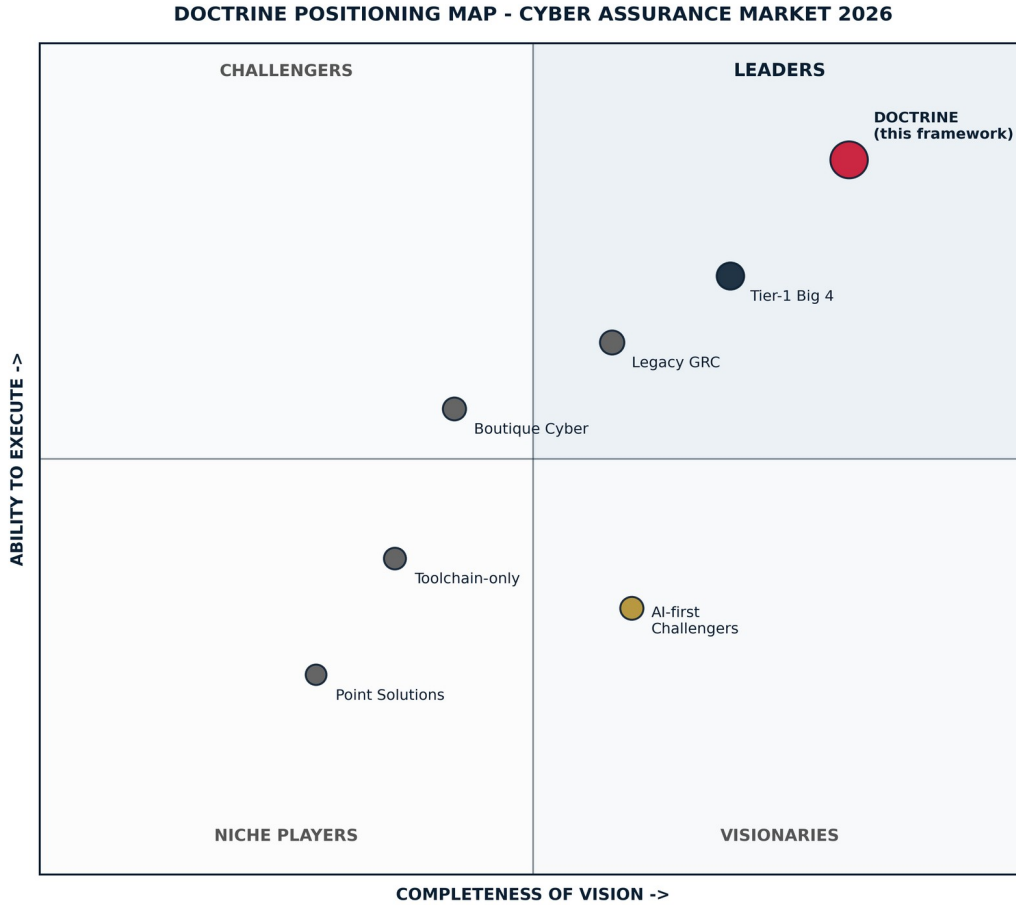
DOCTRINE POSITIONING MAP - CYBER ASSURANCE MARKET 2026

CHALLENGERS

LEADERS

DOCTRINE
(this framework)

Tier-1 Big 4

Legacy GRC

Boutique Cyber

Toolchain-only

AI-first
Challengers

Point Solutions

NICHE PLAYERS

VISIONARIES

ABILITY TO EXECUTE ->

COMPLETENESS OF VISION ->